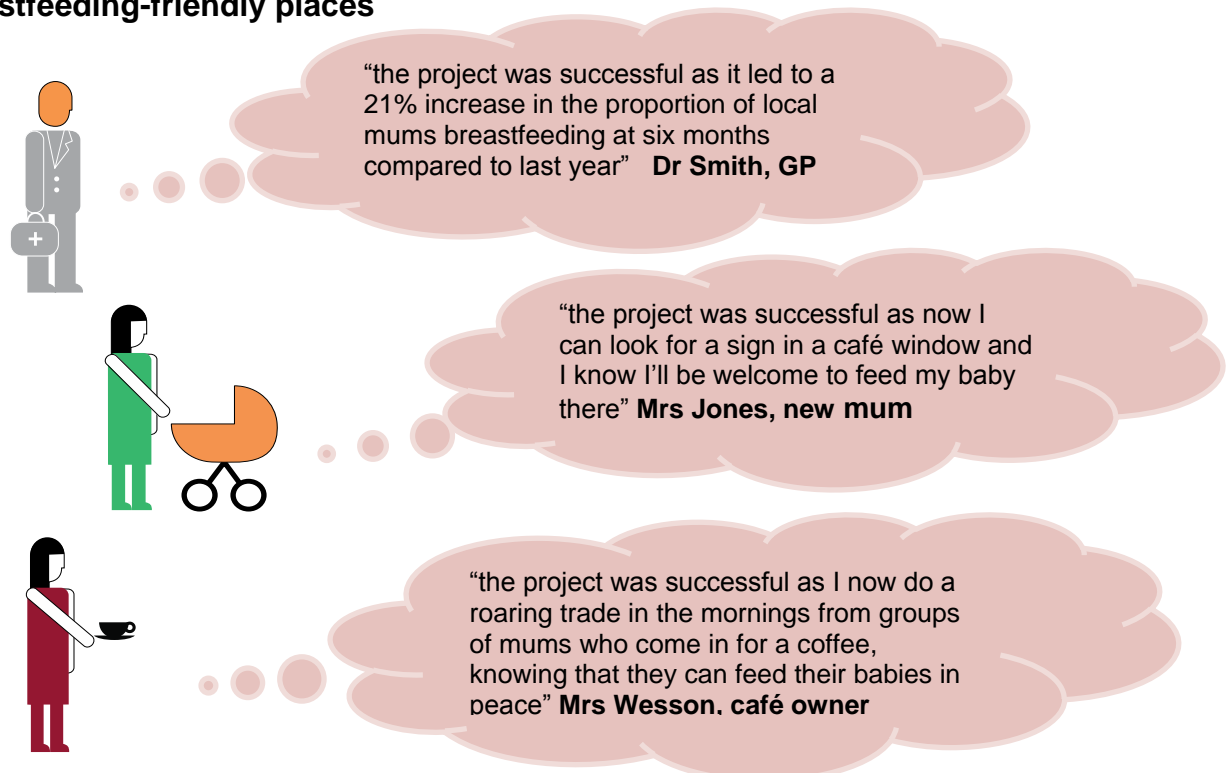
stfeeding-friendly places

“the project was successful as it led to a 21% increase in the proportion of local mums breastfeeding at six months compared to last year” **Dr Smith, GP**

“the project was successful as now I can look for a sign in a café window and I know I’ll be welcome to feed my baby there” **Mrs Jones, new mum**

“the project was successful as I now do a roaring trade in the mornings from groups of mums who come in for a coffee, knowing that they can feed their babies in peace” **Mrs Wesson, café owner**